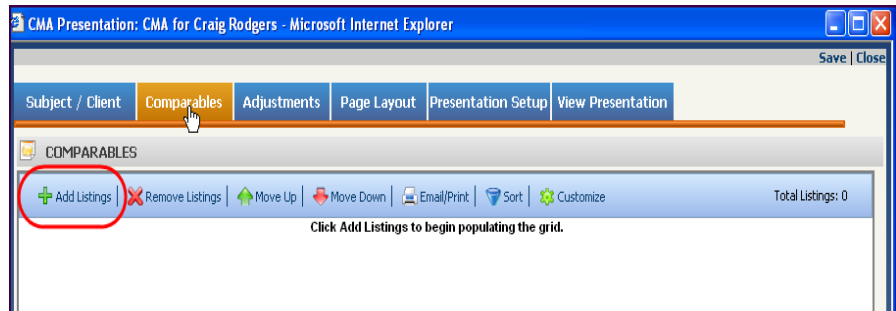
CMA Presentation: CMA for Craig Rodgers - Microsoft Internet Explorer

Save | Close

Subject / Client | Comparables | Adjustments | Page Layout | Presentation Setup | View Presentation

COMPARABLES

Add Listings | Remove Listings | Move Up | Move Down | Email/Print | Sort | Customize

Total Listings: 0

Click Add Listings to begin populating the grid.